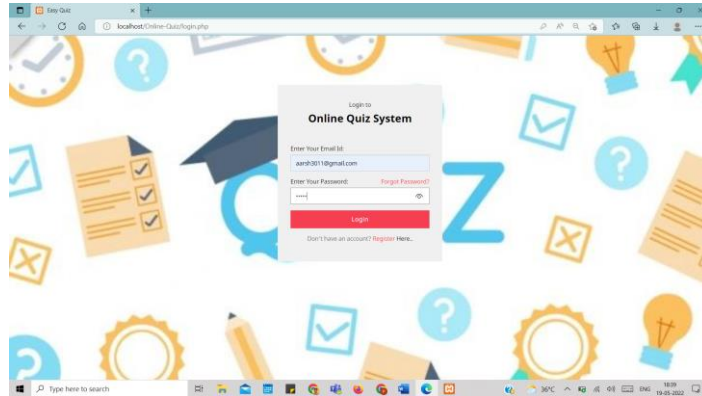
Easy Quiz

localhost/Online-Quiz/login.php

Login to
Online Quiz System

Enter Your Email Id:
aarsh3011@gmail.com

Enter Your Password:
Forgot Password?
•••••

Login

Don't have an account? Register Here..

Type here to search

36°C ENG 18:39 19-05-2022